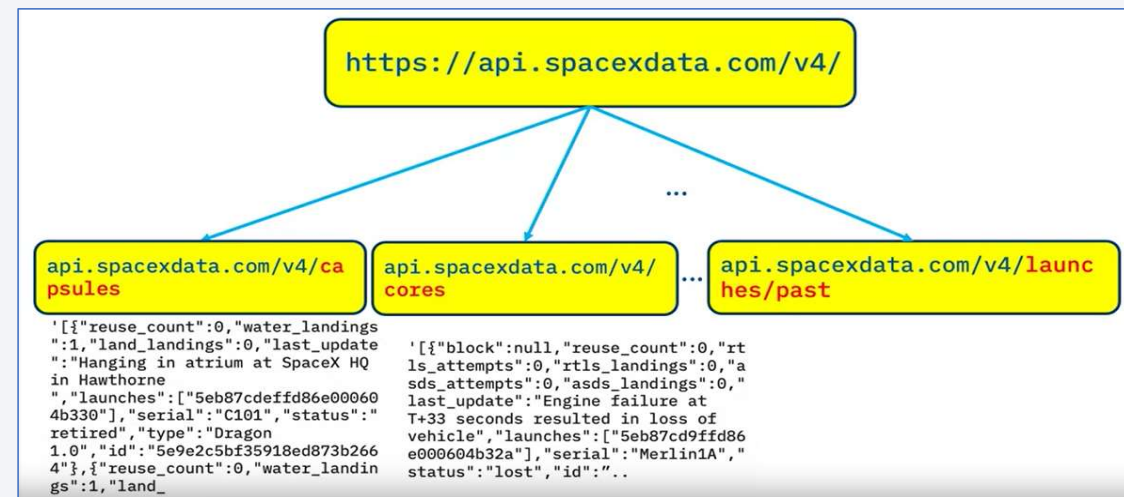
https://api.spacexdata.com/v4/

...

api.spacexdata.com/v4/capsules

api.spacexdata.com/v4/cores

...

api.spacexdata.com/v4/launches/past

'[{"reuse_count":0,"water_landings":1,"land_landings":0,"last_update":"Hanging in atrium at SpaceX HQ in Hawthorne ","launches":["5eb87cdeffd86e000604b330"],"serial":"C101","status":"retired","type":"Dragon 1.0","id":"5e9e2c5bf35918ed873b2664"},{"reuse_count":0,"water_landings":1,"land_

'[{"block":null,"reuse_count":0,"rtls_attempts":0,"rtls_landings":0,"asds_attempts":0,"asds_landings":0,"last_update":"Engine failure at T+33 seconds resulted in loss of vehicle","launches":["5eb87cd9ffd86e000604b32a"],"serial":"Merlin1A","status":"lost","id":”..